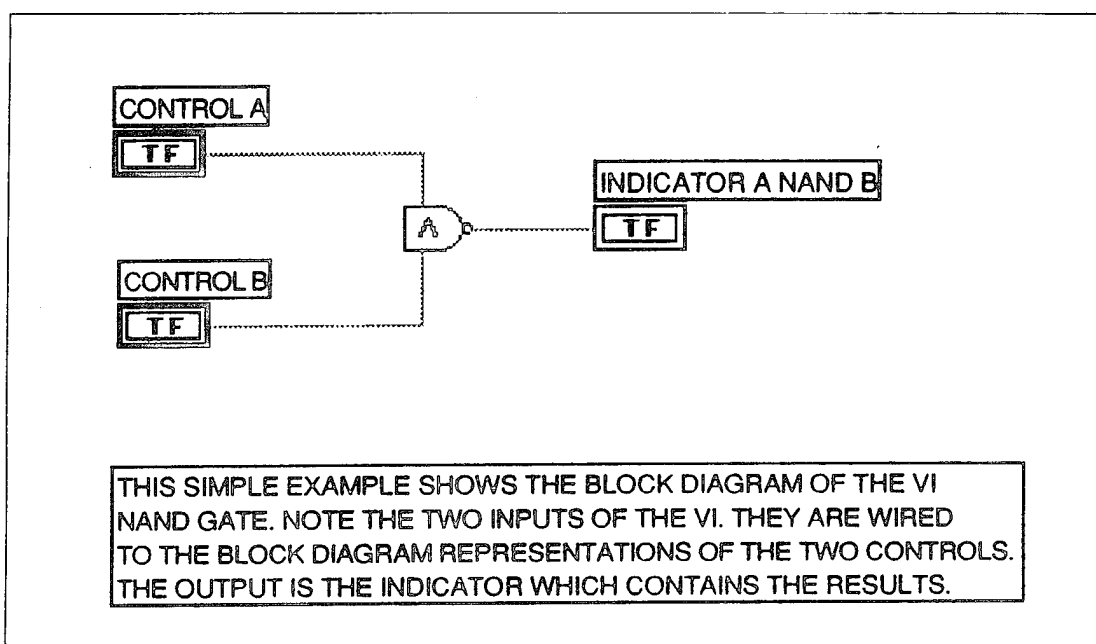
CONTROL A
TF
CONTROL B
TF
INDICATOR A NAND B
TF

THIS SIMPLE EXAMPLE SHOWS THE BLOCK DIAGRAM OF THE VI NAND GATE. NOTE THE TWO INPUTS OF THE VI. THEY ARE WIRED TO THE BLOCK DIAGRAM REPRESENTATIONS OF THE TWO CONTROLS. THE OUTPUT IS THE INDICATOR WHICH CONTAINS THE RESULTS.